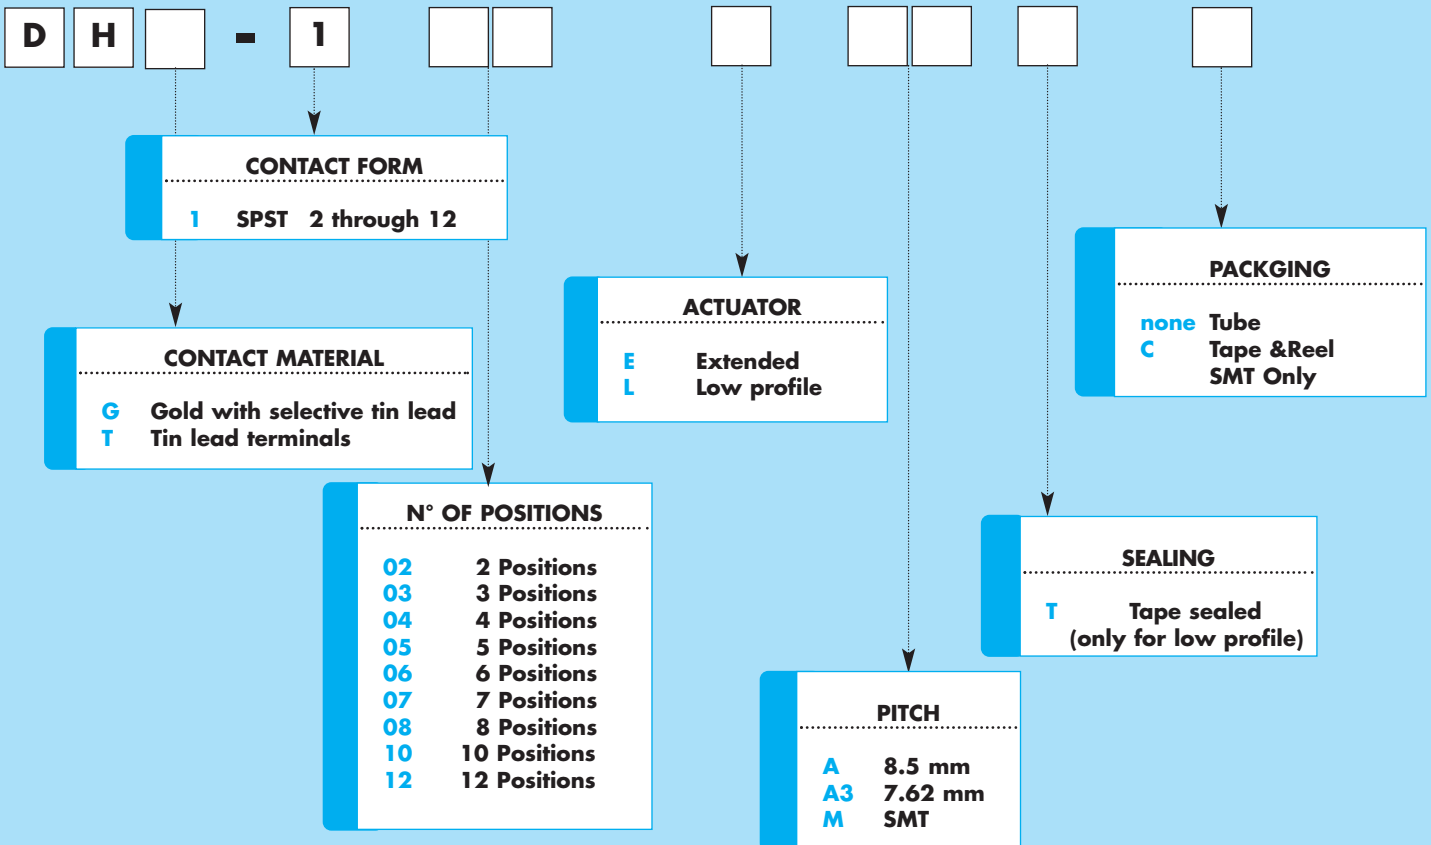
D H - 1

CONTACT FORM

1 SPST 2 through 12

CONTACT MATERIAL

G Gold with selective tin lead
T Tin lead terminals

N° OF POSITIONS

| | |
|---|---|
| 02 | 2 Positions |
| 03 | 3 Positions |
| 04 | 4 Positions |
| 05 | 5 Positions |
| 06 | 6 Positions |
| 07 | 7 Positions |
| 08 | 8 Positions |
| 10 | 10 Positions |
| 12 | 12 Positions |

ACTUATOR

E Extended
L Low profile

PITCH

A 8.5 mm
A3 7.62 mm
M SMT

PACKGING

none Tube
C Tape &Reel SMT Only

SEALING

T Tape sealed (only for low profile)